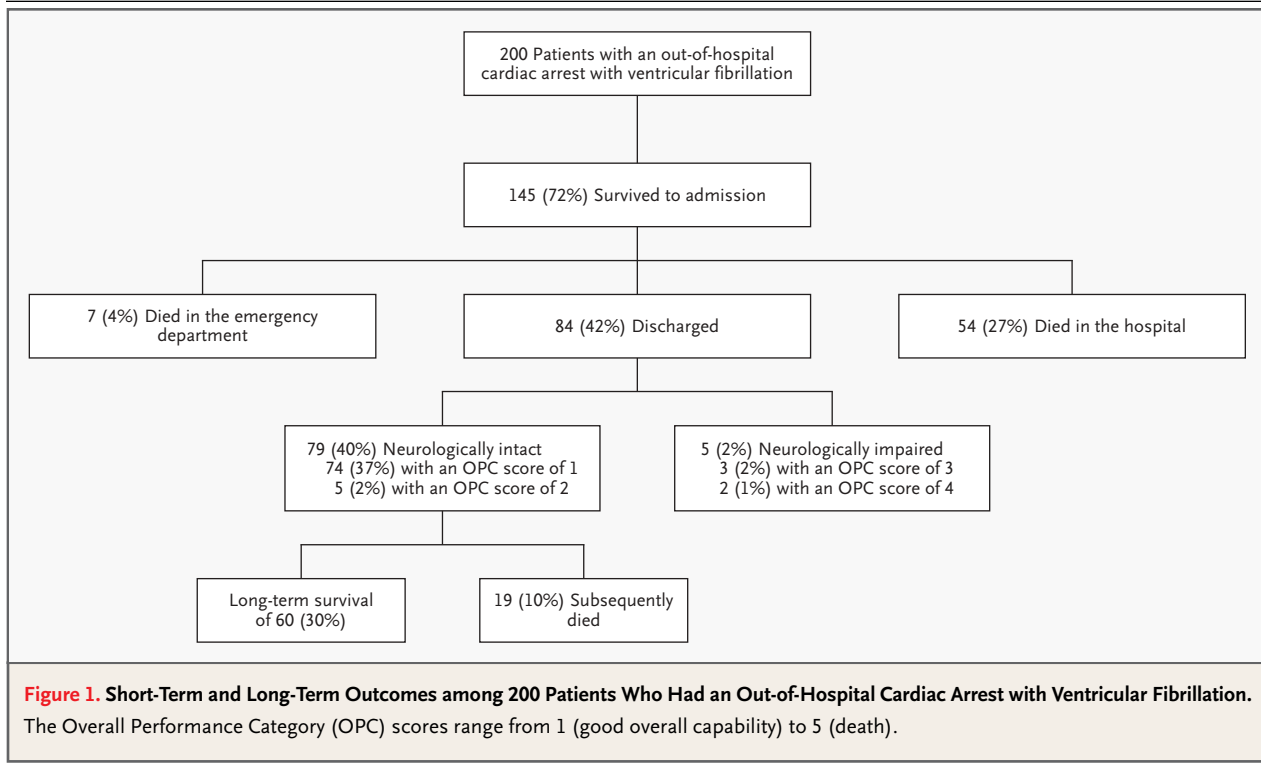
200 Patients with an out-of-hospital cardiac arrest with ventricular fibrillation

145 (72%) Survived to admission

7 (4%) Died in the emergency department

84 (42%) Discharged

54 (27%) Died in the hospital

79 (40%) Neurologically intact
74 (37%) with an OPC score of 1
5 (2%) with an OPC score of 2

5 (2%) Neurologically impaired
3 (2%) with an OPC score of 3
2 (1%) with an OPC score of 4

Long-term survival of 60 (30%)

19 (10%) Subsequently died

Figure 1. Short-Term and Long-Term Outcomes among 200 Patients Who Had an Out-of-Hospital Cardiac Arrest with Ventricular Fibrillation.
The Overall Performance Category (OPC) scores range from 1 (good overall capability) to 5 (death).